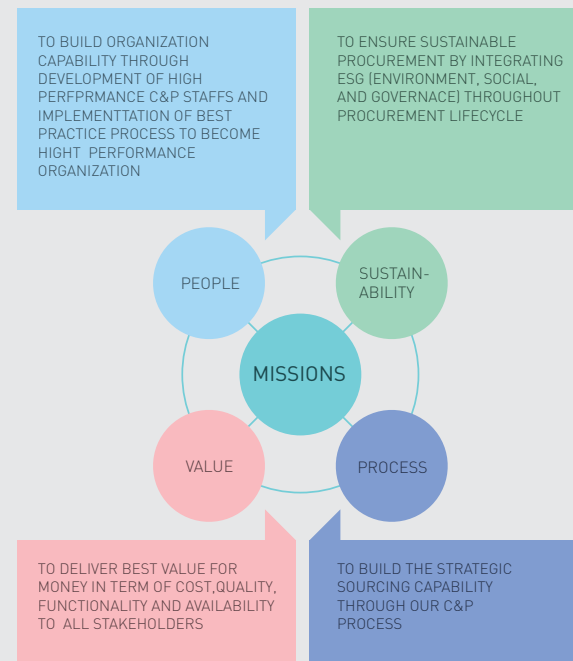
TO BUILD ORGANIZATION CAPABILITY THROUGH DEVELOPMENT OF HIGH PERFPRMANCE C&P STAFFS AND IMPLEMENTTATION OF BEST PRACTICE PROCESS TO BECOME HIGHT PERFORMANCE ORGANIZATION

TO ENSURE SUSTAINABLE PROCUREMENT BY INTEGRATING ESG (ENVIRONMENT, SOCIAL, AND GOVERNACE) THROUGHOUT PROCUREMENT LIFECYCLE

PEOPLE

SUSTAINABILITY

MISSIONS

VALUE

PROCESS

TO DELIVER BEST VALUE FOR MONEY IN TERM OF COST,QUALITY, FUNCTIONALITY AND AVAILABILITY TO ALL STAKEHOLDERS

TO BUILD THE STRATEGIC SOURCING CAPABILITY THROUGH OUR C&P PROCESS